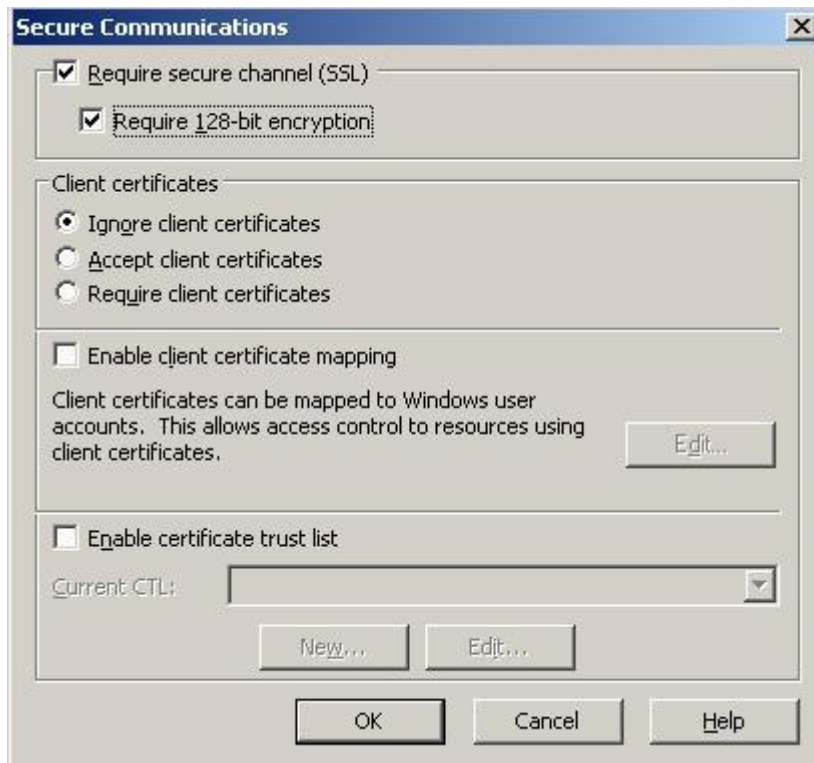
Secure Communications

Require secure channel (SSL)

Require 128-bit encryption

Client certificates

Ignore client certificates

Accept client certificates

Require client certificates

Enable client certificate mapping

Client certificates can be mapped to Windows user accounts. This allows access control to resources using client certificates.

Edit...

Enable certificate trust list

Current CTL:

New...

Edit...

OK

Cancel

Help